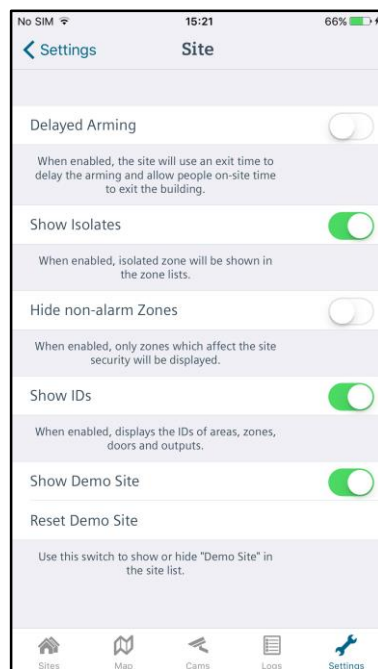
No SIM 15:21 66%

Settings Site

Delayed Arming

When enabled, the site will use an exit time to delay the arming and allow people on-site time to exit the building.

Show Isolates

When enabled, isolated zone will be shown in the zone lists.

Hide non-alarm Zones

When enabled, only zones which affect the site security will be displayed.

Show IDs

When enabled, displays the IDs of areas, zones, doors and outputs.

Show Demo Site

Reset Demo Site

Use this switch to show or hide "Demo Site" in the site list.

Sites Map Cams Logs Settings